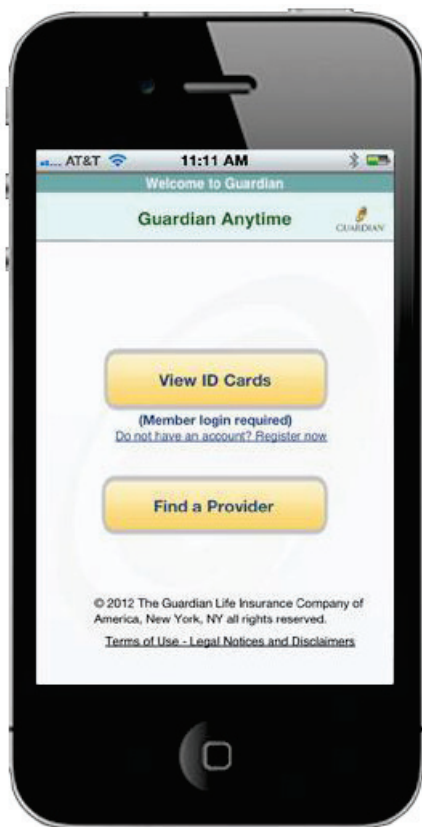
AT&T 11:11 AM

Welcome to Guardian

Guardian Anytime

GUARDIAN

View ID Cards

(Member login required)

Do not have an account? Register now

Find a Provider

© 2012 The Guardian Life Insurance Company of America, New York, NY all rights reserved.

Terms of Use - Legal Notices and Disclaimers